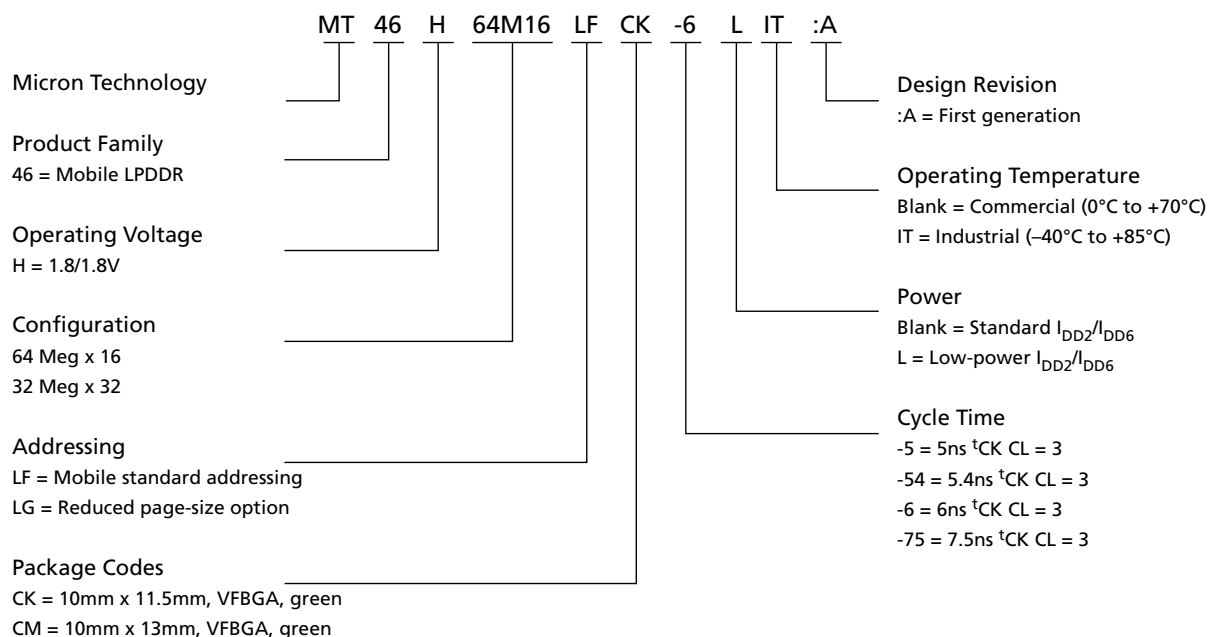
MT 46 H 64M16 LF CK -6 L IT :A

Micron Technology

Product Family
46 = Mobile LPDDR

Operating Voltage
H = 1.8/1.8V

Configuration
64 Meg x 16
32 Meg x 32

Addressing
LF = Mobile standard addressing
LG = Reduced page-size option

Package Codes
CK = 10mm x 11.5mm, VFBGA, green
CM = 10mm x 13mm, VFBGA, green

Design Revision
:A = First generation

Operating Temperature
Blank = Commercial (0°C to +70°C)
IT = Industrial (–40°C to +85°C)

Power
Blank = Standard $I_{DD2}/I_{DD6}$
L = Low-power $I_{DD2}/I_{DD6}$

Cycle Time
-5 = 5ns $^{t}$CK CL = 3
-54 = 5.4ns $^{t}$CK CL = 3
-6 = 6ns $^{t}$CK CL = 3
-75 = 7.5ns $^{t}$CK CL = 3